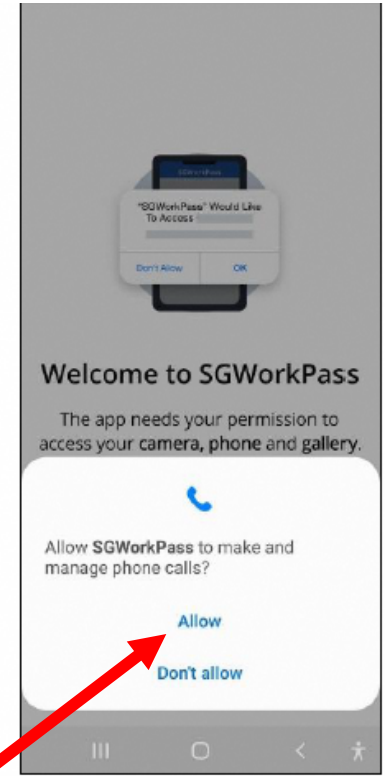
SGWorkPass

"SGWorkPass" Would Like To Access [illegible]

Don't Allow

OK

Welcome to SGWorkPass

The app needs your permission to access your camera, phone and gallery.

Allow SGWorkPass to make and manage phone calls?

Allow

Don't allow